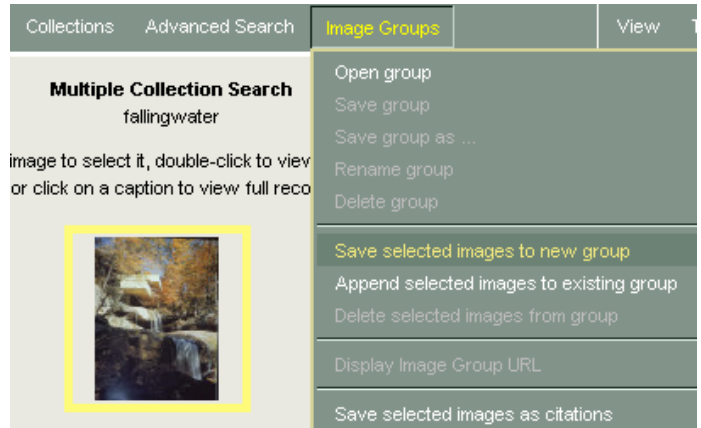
Collections Advanced Search Image Groups View T

Multiple Collection Search
fallingwater

image to select it, double-click to view
or click on a caption to view full reco

Open group
Save group
Save group as ...
Rename group
Delete group
Save selected images to new group
Append selected images to existing group
Delete selected images from group
Display Image Group URL
Save selected images as citations